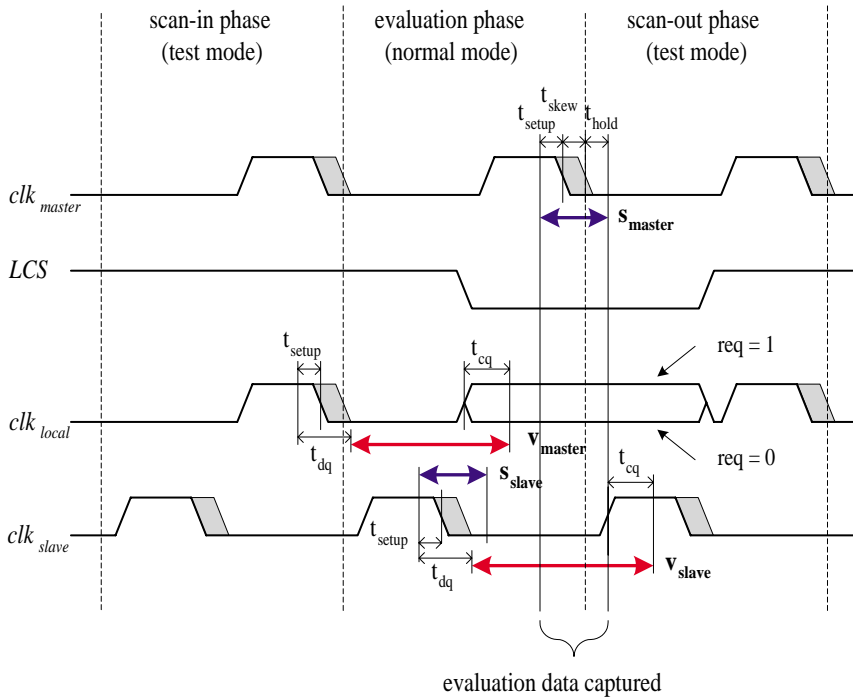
scan-in phase
(test mode)

evaluation phase
(normal mode)

scan-out phase
(test mode)

$t_{skew}$
$t_{setup}$
$t_{hold}$

$clk_{master}$

$s_{master}$

$LCS$

$t_{setup}$

$t_{cq}$

req = 1

$clk_{local}$

$t_{dq}$

$v_{master}$

req = 0

$s_{slave}$

$t_{cq}$

$clk_{slave}$

$t_{setup}$

$t_{dq}$

$v_{slave}$

evaluation data captured